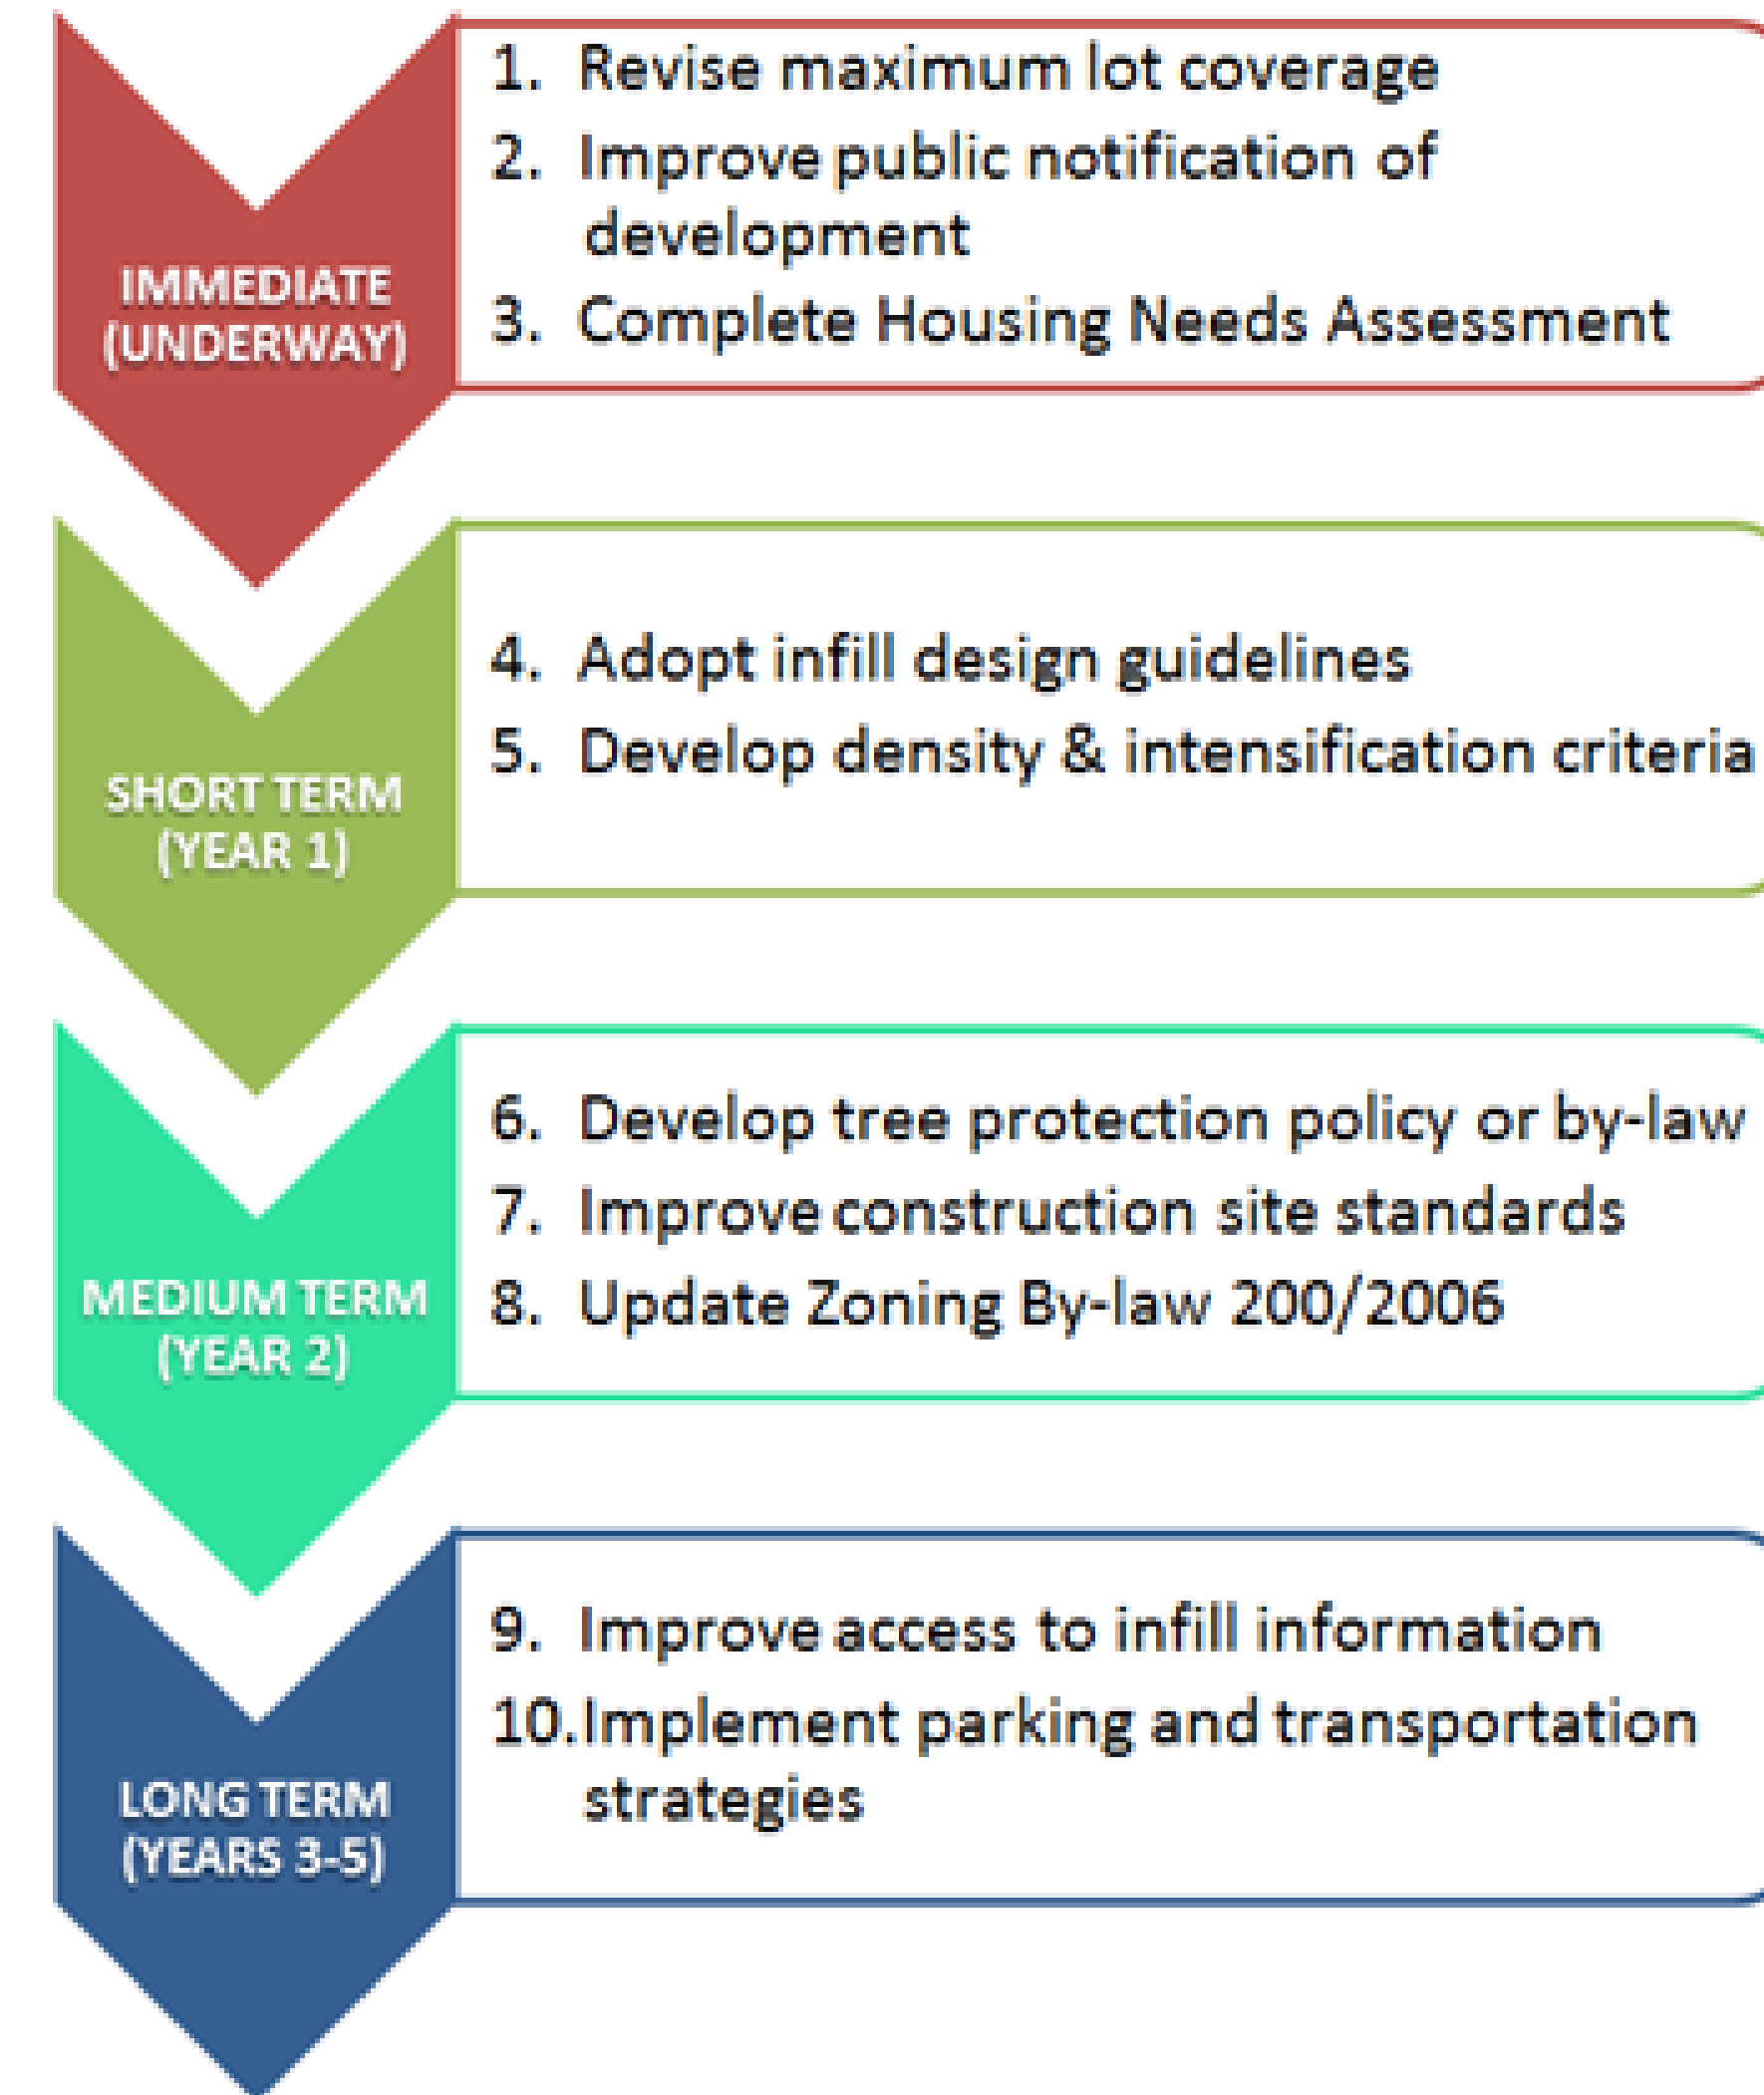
IMMEDIATE (UNDERWAY)

1. Revise maximum lot coverage
2. Improve public notification of development
3. Complete Housing Needs Assessment

SHORT TERM (YEAR 1)

4. Adopt infill design guidelines
5. Develop density & intensification criteria

MEDIUM TERM (YEAR 2)

6. Develop tree protection policy or by-law
7. Improve construction site standards
8. Update Zoning By-law 200/2006

LONG TERM (YEARS 3-5)

9. Improve access to infill information
10. Implement parking and transportation strategies